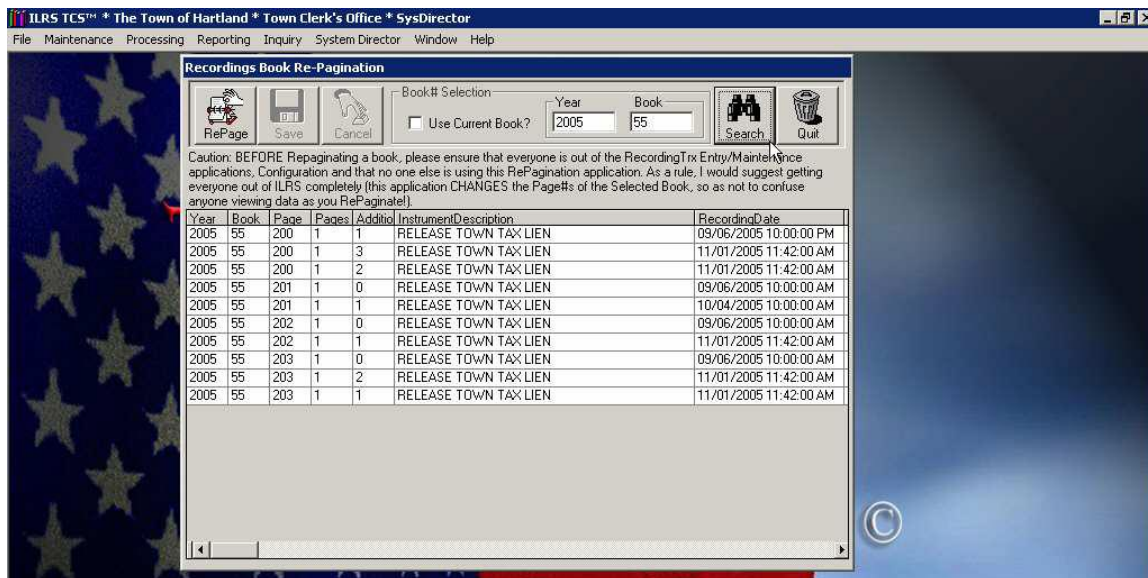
ILRS TCS™ * The Town of Hartland * Town Clerk's Office * SysDirector

File Maintenance Processing Reporting Inquiry System Director Window Help

Recordings Book Re-Pagination

RePage Save Cancel

Book# Selection
Use Current Book?
Year 2005
Book 55

Search Quit

Caution: BEFORE Repaginating a book, please ensure that everyone is out of the RecordingTrx Entry/Maintenance applications, Configuration and that no one else is using this RePagination application. As a rule, I would suggest getting everyone out of ILRS completely (this application CHANGES the Page#s of the Selected Book, so as not to confuse anyone viewing data as you RePaginate!).

| Year | Book | Page | Pages | Additio | InstrumentDescription | RecordingDate |
|---|---|---|---|---|---|---|
| 2005 | 55 | 200 | 1 | 1 | RELEASE TOWN TAX LIEN | 09/06/2005 10:00:00 PM |
| 2005 | 55 | 200 | 1 | 3 | RELEASE TOWN TAX LIEN | 11/01/2005 11:42:00 AM |
| 2005 | 55 | 200 | 1 | 2 | RELEASE TOWN TAX LIEN | 11/01/2005 11:42:00 AM |
| 2005 | 55 | 201 | 1 | 0 | RELEASE TOWN TAX LIEN | 09/06/2005 10:00:00 AM |
| 2005 | 55 | 201 | 1 | 1 | RELEASE TOWN TAX LIEN | 10/04/2005 10:00:00 AM |
| 2005 | 55 | 202 | 1 | 0 | RELEASE TOWN TAX LIEN | 09/06/2005 10:00:00 AM |
| 2005 | 55 | 202 | 1 | 1 | RELEASE TOWN TAX LIEN | 11/01/2005 11:42:00 AM |
| 2005 | 55 | 203 | 1 | 0 | RELEASE TOWN TAX LIEN | 09/06/2005 10:00:00 AM |
| 2005 | 55 | 203 | 1 | 2 | RELEASE TOWN TAX LIEN | 11/01/2005 11:42:00 AM |
| 2005 | 55 | 203 | 1 | 1 | RELEASE TOWN TAX LIEN | 11/01/2005 11:42:00 AM |

©